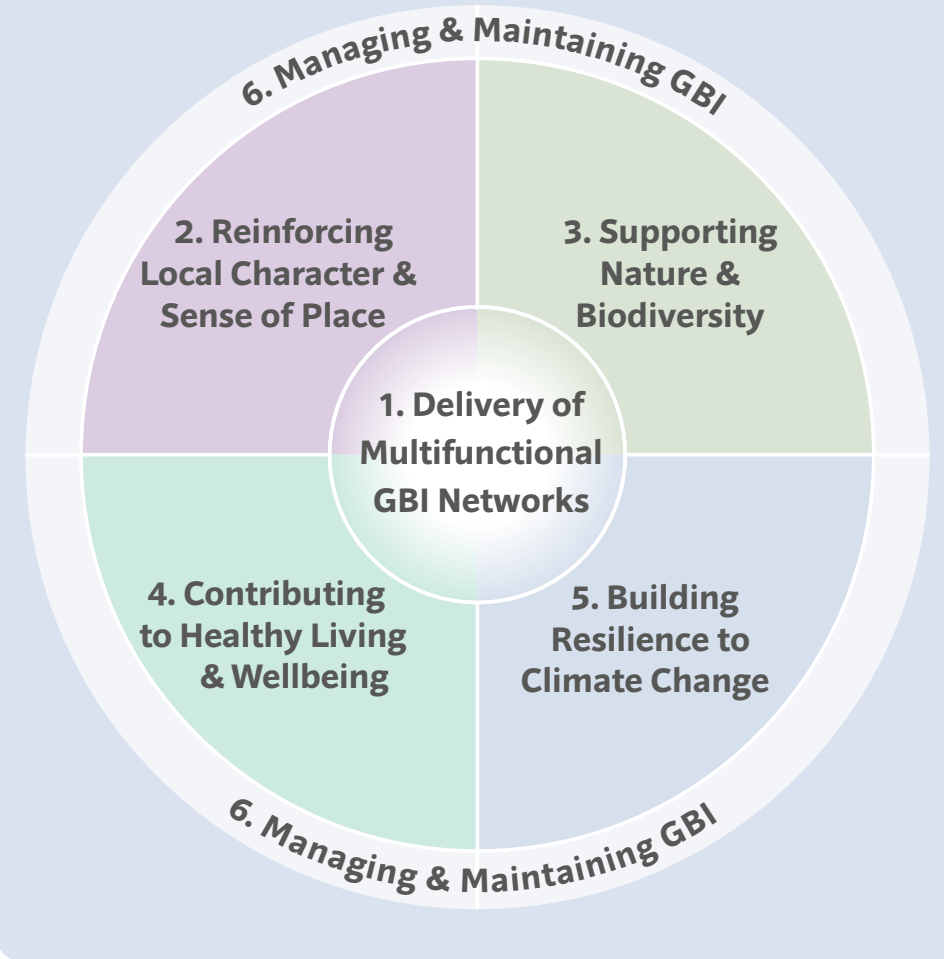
6. Managing & Maintaining GBI

2. Reinforcing Local Character & Sense of Place

3. Supporting Nature & Biodiversity

1. Delivery of Multifunctional GBI Networks

4. Contributing to Healthy Living & Wellbeing

5. Building Resilience to Climate Change

6. Managing & Maintaining GBI